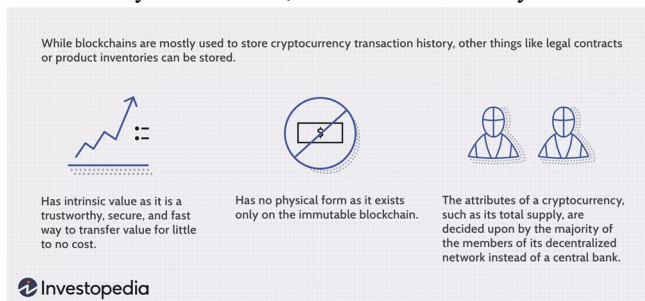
While blockchains are mostly used to store cryptocurrency transaction history, other things like legal contracts or product inventories can be stored.

$

Has intrinsic value as it is a trustworthy, secure, and fast way to transfer value for little to no cost.

Has no physical form as it exists only on the immutable blockchain.

The attributes of a cryptocurrency, such as its total supply, are decided upon by the majority of the members of its decentralized network instead of a central bank.

Investopedia